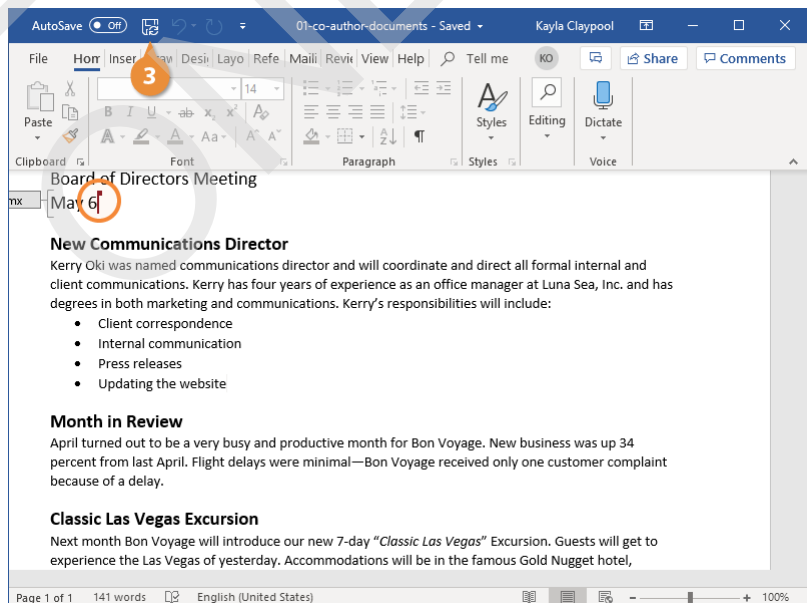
AutoSave Off 01-co-author-documents - Saved Kayla Claypool

File Hom Inser Draw Desi Layo Refe Maili Revie View Help Tell me KO Share Comments

3

Paste 14 Styles Editing Dictate

Clipboard Font Paragraph Styles Voice

mx

Board of Directors Meeting
May 6

New Communications Director
Kerry Oki was named communications director and will coordinate and direct all formal internal and client communications. Kerry has four years of experience as an office manager at Luna Sea, Inc. and has degrees in both marketing and communications. Kerry's responsibilities will include:

- Client correspondence
- Internal communication
- Press releases
- Updating the website

Month in Review
April turned out to be a very busy and productive month for Bon Voyage. New business was up 34 percent from last April. Flight delays were minimal—Bon Voyage received only one customer complaint because of a delay.

Classic Las Vegas Excursion
Next month Bon Voyage will introduce our new 7-day "*Classic Las Vegas*" Excursion. Guests will get to experience the Las Vegas of yesterday. Accommodations will be in the famous Gold Nugget hotel,

Page 1 of 1 141 words English (United States) 100%